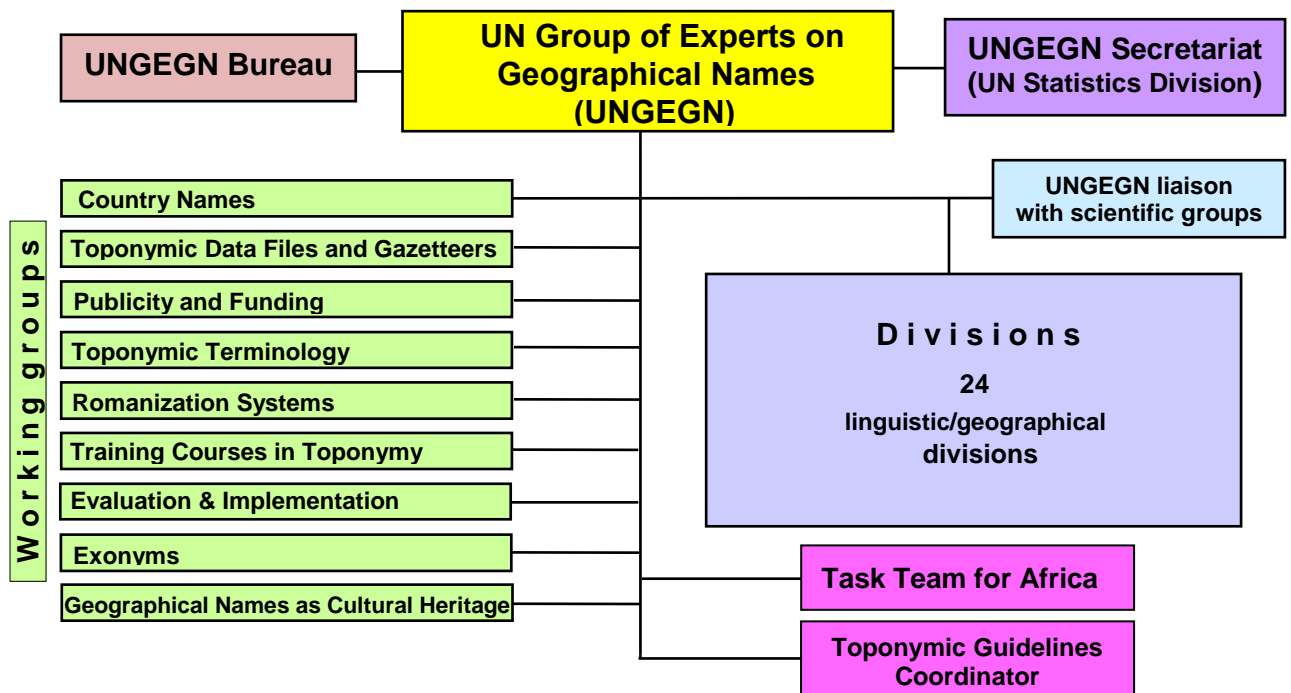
UNGEGN Bureau

UN Group of Experts on Geographical Names (UNGEGN)

UNGEGN Secretariat (UN Statistics Division)

Working groups

Country Names

Toponymic Data Files and Gazetteers

Publicity and Funding

Toponymic Terminology

Romanization Systems

Training Courses in Toponymy

Evaluation & Implementation

Exonyms

Geographical Names as Cultural Heritage

UNGEGN liaison with scientific groups

Divisions

24 linguistic/geographical divisions

Task Team for Africa

Toponymic Guidelines Coordinator